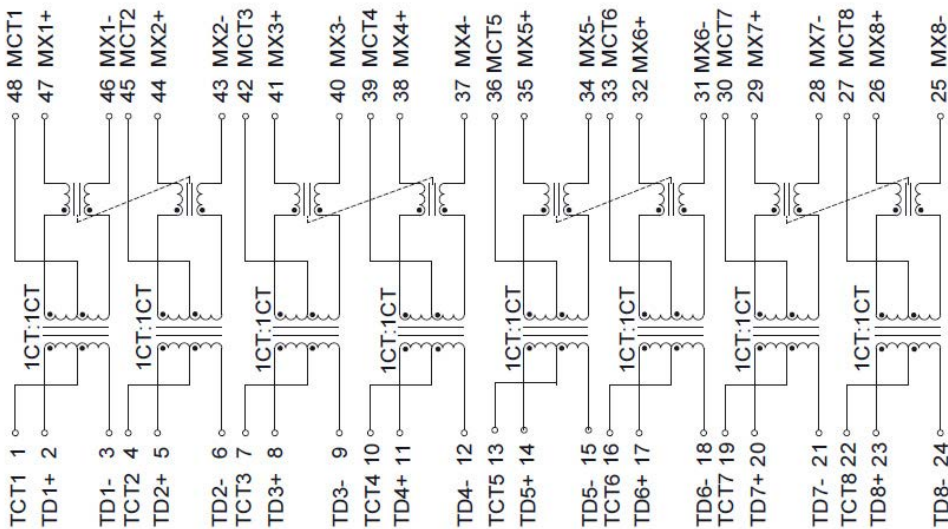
48 MCT1
47 MX1+
46 MX1-
45 MCT2
44 MX2+
43 MX2-
42 MCT3
41 MX3+
40 MX3-
39 MCT4
38 MX4+
37 MX4-
36 MCT5
35 MX5+
34 MX5-
33 MCT6
32 MX6+
31 MX6-
30 MCT7
29 MX7+
28 MX7-
27 MCT8
26 MX8+
25 MX8-

1CT:1CT
1CT:1CT
1CT:1CT
1CT:1CT
1CT:1CT
1CT:1CT
1CT:1CT
1CT:1CT

TCT1 1
TD1+ 2
TD1- 3
TCT2 4
TD2+ 5
TD2- 6
TCT3 7
TD3+ 8
TD3- 9
TCT4 10
TD4+ 11
TD4- 12
TCT5 13
TD5+ 14
TD5- 15
TCT6 16
TD6+ 17
TD6- 18
TCT7 19
TD7+ 20
TD7- 21
TCT8 22
TD8+ 23
TD8- 24